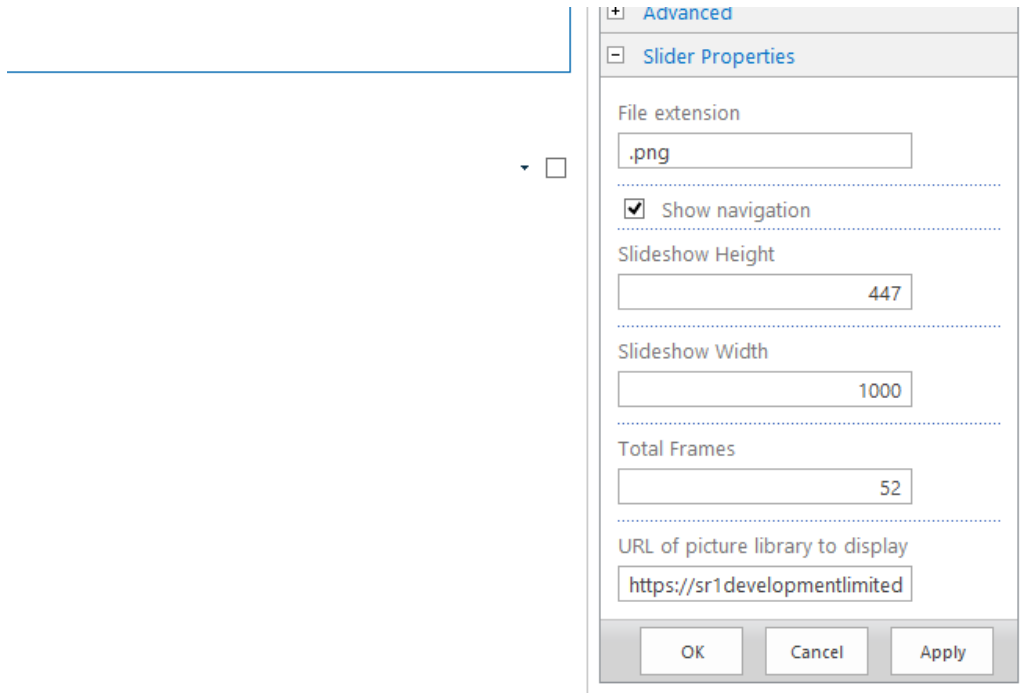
+ Advanced

− Slider Properties

File extension

.png

Show navigation

Slideshow Height

447

Slideshow Width

1000

Total Frames

52

URL of picture library to display

https://sr1developmentlimited

OK

Cancel

Apply